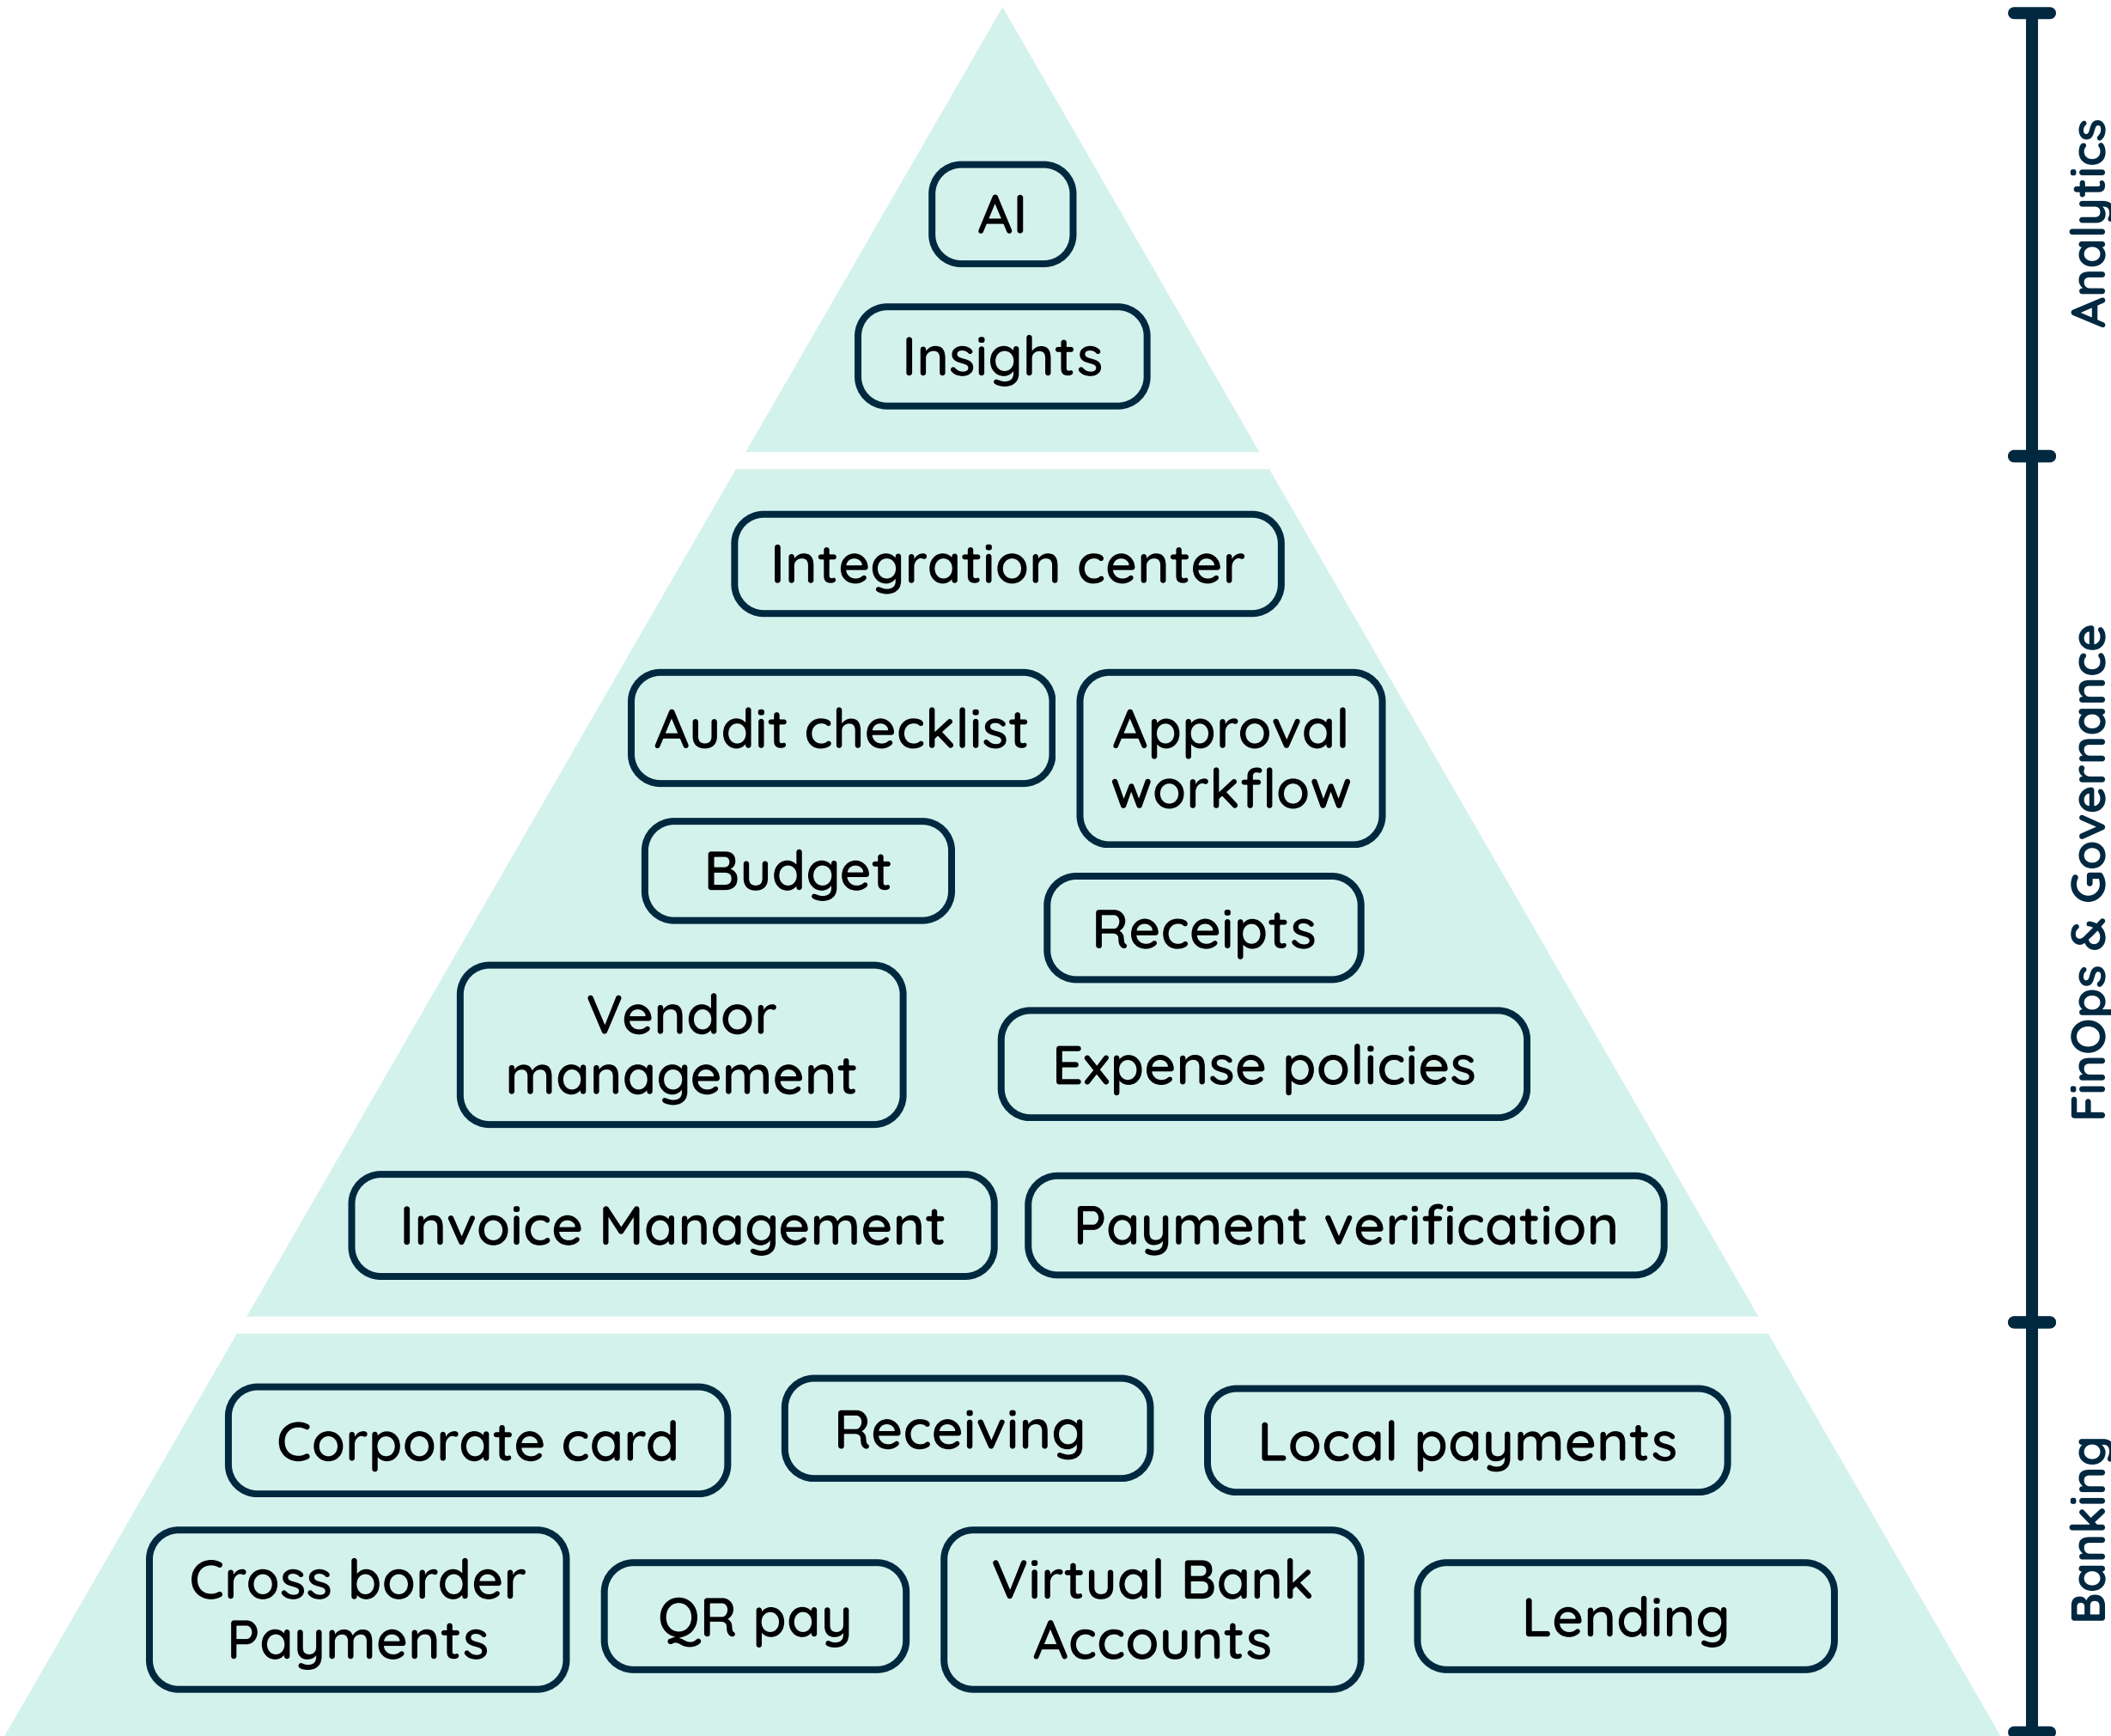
AI

Insights

Integration center

Audit checklist

Approval workflow

Budget

Receipts

Vendor management

Expense policies

Invoice Management

Payment verification

Corporate card

Receiving

Local payments

Cross border Payments

QR pay

Virtual Bank Accounts

Lending

Analytics

FinOps & Governance

Banking